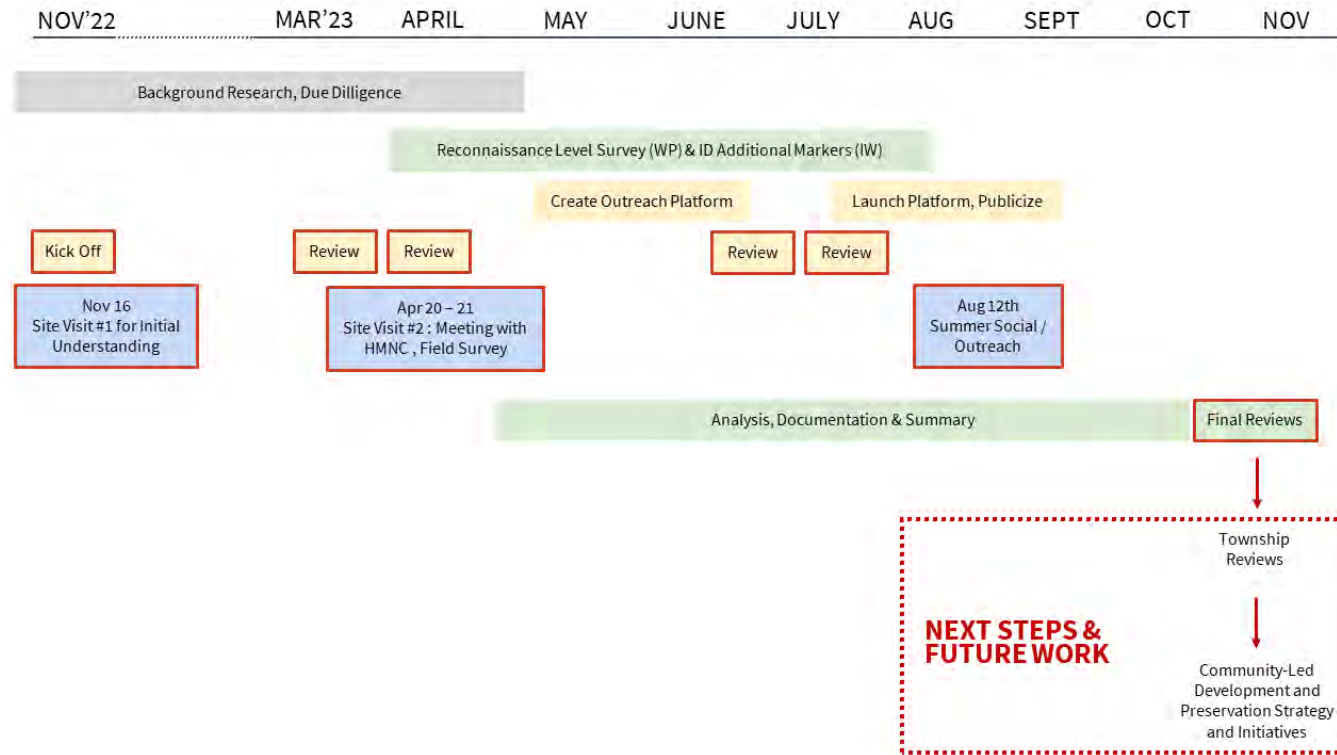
NOV'22 MAR'23 APRIL MAY JUNE JULY AUG SEPT OCT NOV

Background Research, Due Dilligence

Reconnaissance Level Survey (WP) & ID Additional Markers (IW)

Create Outreach Platform

Launch Platform, Publicize

Kick Off

Review

Review

Review

Review

Nov 16
Site Visit #1 for Initial Understanding

Apr 20 – 21
Site Visit #2 : Meeting with HMNC , Field Survey

Aug 12th
Summer Social / Outreach

Analysis, Documentation & Summary

Final Reviews

Township Reviews

NEXT STEPS & FUTURE WORK

Community-Led Development and Preservation Strategy and Initiatives